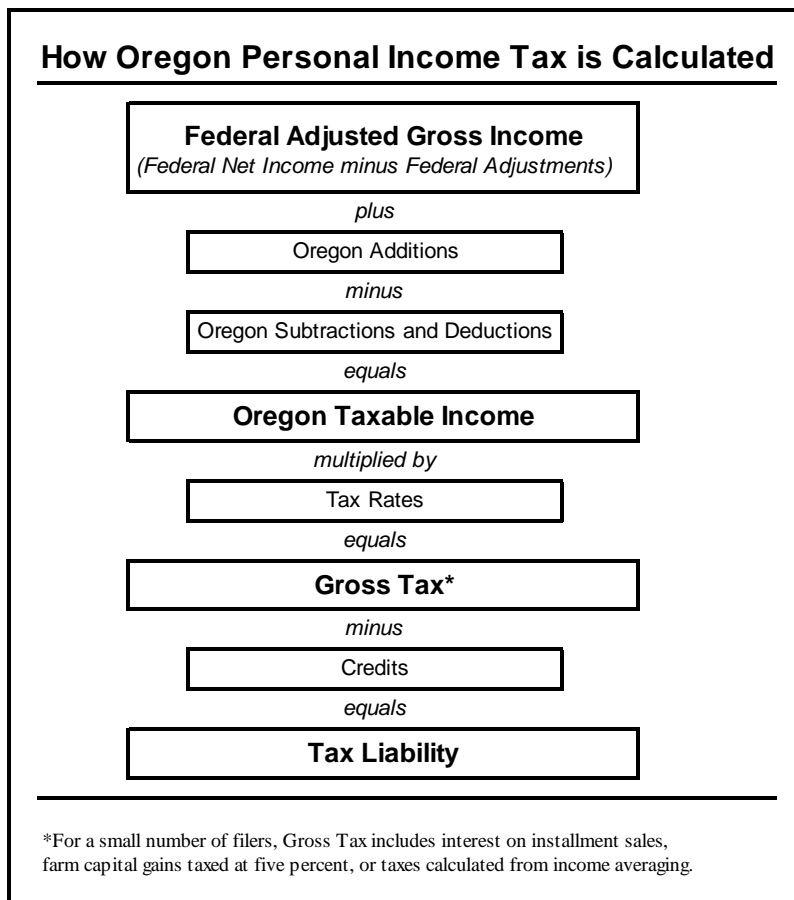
How Oregon Personal Income Tax is Calculated

Federal Adjusted Gross Income
(Federal Net Income minus Federal Adjustments)

plus

Oregon Additions

minus

Oregon Subtractions and Deductions

equals

Oregon Taxable Income

multiplied by

Tax Rates

equals

Gross Tax*

minus

Credits

equals

Tax Liability

*For a small number of filers, Gross Tax includes interest on installment sales, farm capital gains taxed at five percent, or taxes calculated from income averaging.